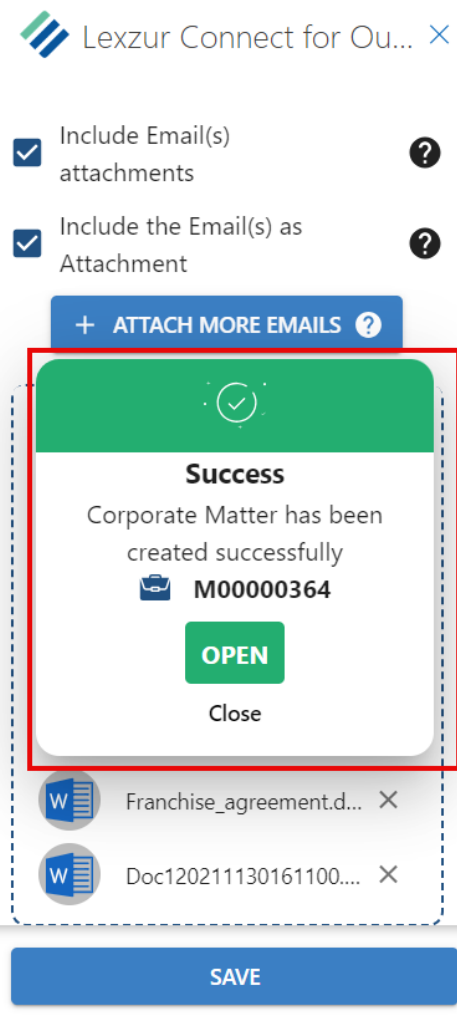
Lexzur Connect for Ou... ×

Include Email(s) attachments

Include the Email(s) as Attachment

+ ATTACH MORE EMAILS ?

Success

Corporate Matter has been created successfully

M00000364

OPEN

Close

W Franchise_agreement.d... ×

W Doc120211130161100.... ×

SAVE